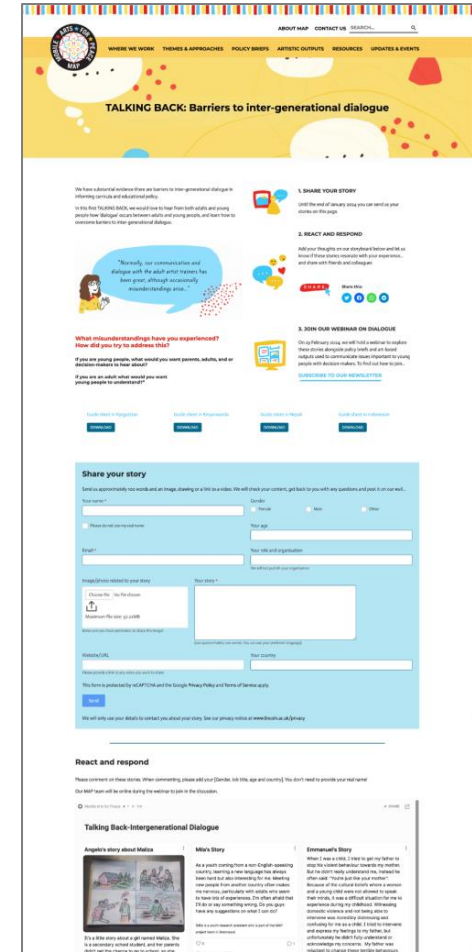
ABOUT MAP CONTACT US SEARCH...

MIDDLE ARTS FOR PEACE MAP

WHERE WE WORK THEMES & APPROACHES POLICY BRIEFS ARTISTIC OUTPUTS RESOURCES UPDATES & EVENTS

TALKING BACK: Barriers to inter-generational dialogue

We have substantial evidence there are barriers to inter-generational dialogue in informing curricula and educational policy.

In this first TALKING BACK, we would love to hear from both adults and young people how 'dialogue' occurs between adults and young people, and learn how to overcome barriers to inter-generational dialogue.

"Normally, our communication and dialogue with the adult artist trainers has been great, although occasionally misunderstandings arise..."

What misunderstandings have you experienced? How did you try to address this?

If you are young people, what would you want parents, adults, and or decision-makers to hear about?

If you are an adult what would you want young people to understand?

1. SHARE YOUR STORY

Until the end of January 2024 you can send us your stories on this page.

2. REACT AND RESPOND

Add your thoughts on our storyboard below and let us know if these stories resonate with your experience... and share with friends and colleagues

SHARE Share this:

3. JOIN OUR WEBINAR ON DIALOGUE

On 19 February 2024 we will hold a webinar to explore these stories alongside policy briefs and art-based outputs used to communicate issues important to young people with decision-makers. To find out how to join...

SUBSCRIBE TO OUR NEWSLETTER

Guide sheet in Kyrgyzstan DOWNLOAD
Guide sheet in Rwanda DOWNLOAD
Guide sheet in Nepal DOWNLOAD
Guide sheet in Indonesian DOWNLOAD

Share your story

Send us approximately 100 words and an image, drawing or a link to a video. We will check your content, get back to you with any questions and post it on our wall...

Your name *
Please do not use my real name
Gender
Female Male Other
Your age
Email *
Your role and organisation
We will not post this organisation
Image/photo related to your story
Choose file No file chosen
Maximum file size: 50.33MB
Make sure you have permission to share the image!
Your story *
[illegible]
Website/URL
Your country
This form is protected by reCAPTCHA and the Google Privacy Policy and Terms of Service apply.
Send

We will only use your details to contact you about your story. See our privacy notice at www.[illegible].ac.uk/privacy

React and respond

Please comment on these stories. When commenting, please add your [Gender, Job title, age and country]. You don't need to provide your real name!

Our MAP team will be online during the webinar to join in the discussion.

Talking Back-Intergenerational Dialogue

Angelo's story about Maliza
Mia's Story
Emmanuel's Story

As a youth coming from a non-English-speaking country, learning a new language has always been hard but also interesting for me. Meeting new people from another country often makes me nervous, particularly with adults who seem to have lots of experiences. I'm often afraid that I'll do or say something wrong. Do you guys have any suggestions on what I can do?

When I was a child, I tried to get my father to stop his violent behaviour towards my mother. But he didn't really understand me, instead he often said: "You're just like your mother". Because of the cultural beliefs where a woman and a young child were not allowed to speak their minds, it was a difficult situation for me to experience during my childhood. Witnessing domestic violence and not being able to intervene was incredibly distressing and confusing for me as a child. I tried to intervene and express my feelings to my father, but unfortunately he didn't fully understand or acknowledge my concerns. My father was reluctant to change these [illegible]

It's a little story about a girl named Maliza. She is a secondary school student, and her parents didn't get the chance to go to school, so she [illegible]